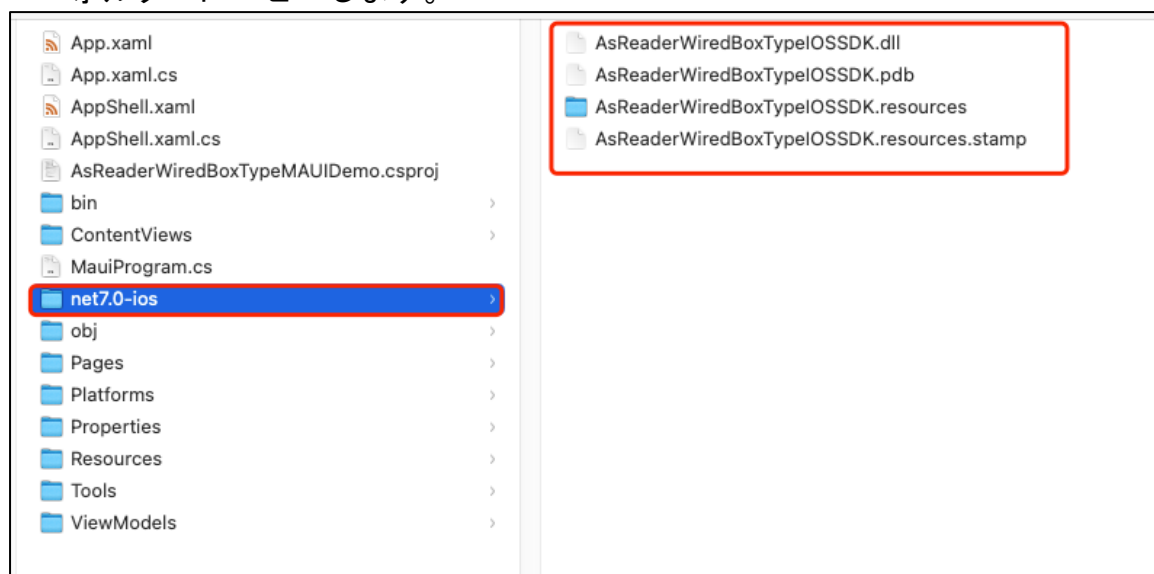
App.xaml
App.xaml.cs
AppShell.xaml
AppShell.xaml.cs
AsReaderWiredBoxTypeMAUIDemo.csproj
bin
ContentViews
MauiProgram.cs
net7.0-ios
obj
Pages
Platforms
Properties
Resources
Tools
ViewModels

AsReaderWiredBoxTypeIOSSDK.dll
AsReaderWiredBoxTypeIOSSDK.pdb
AsReaderWiredBoxTypeIOSSDK.resources
AsReaderWiredBoxTypeIOSSDK.resources.stamp